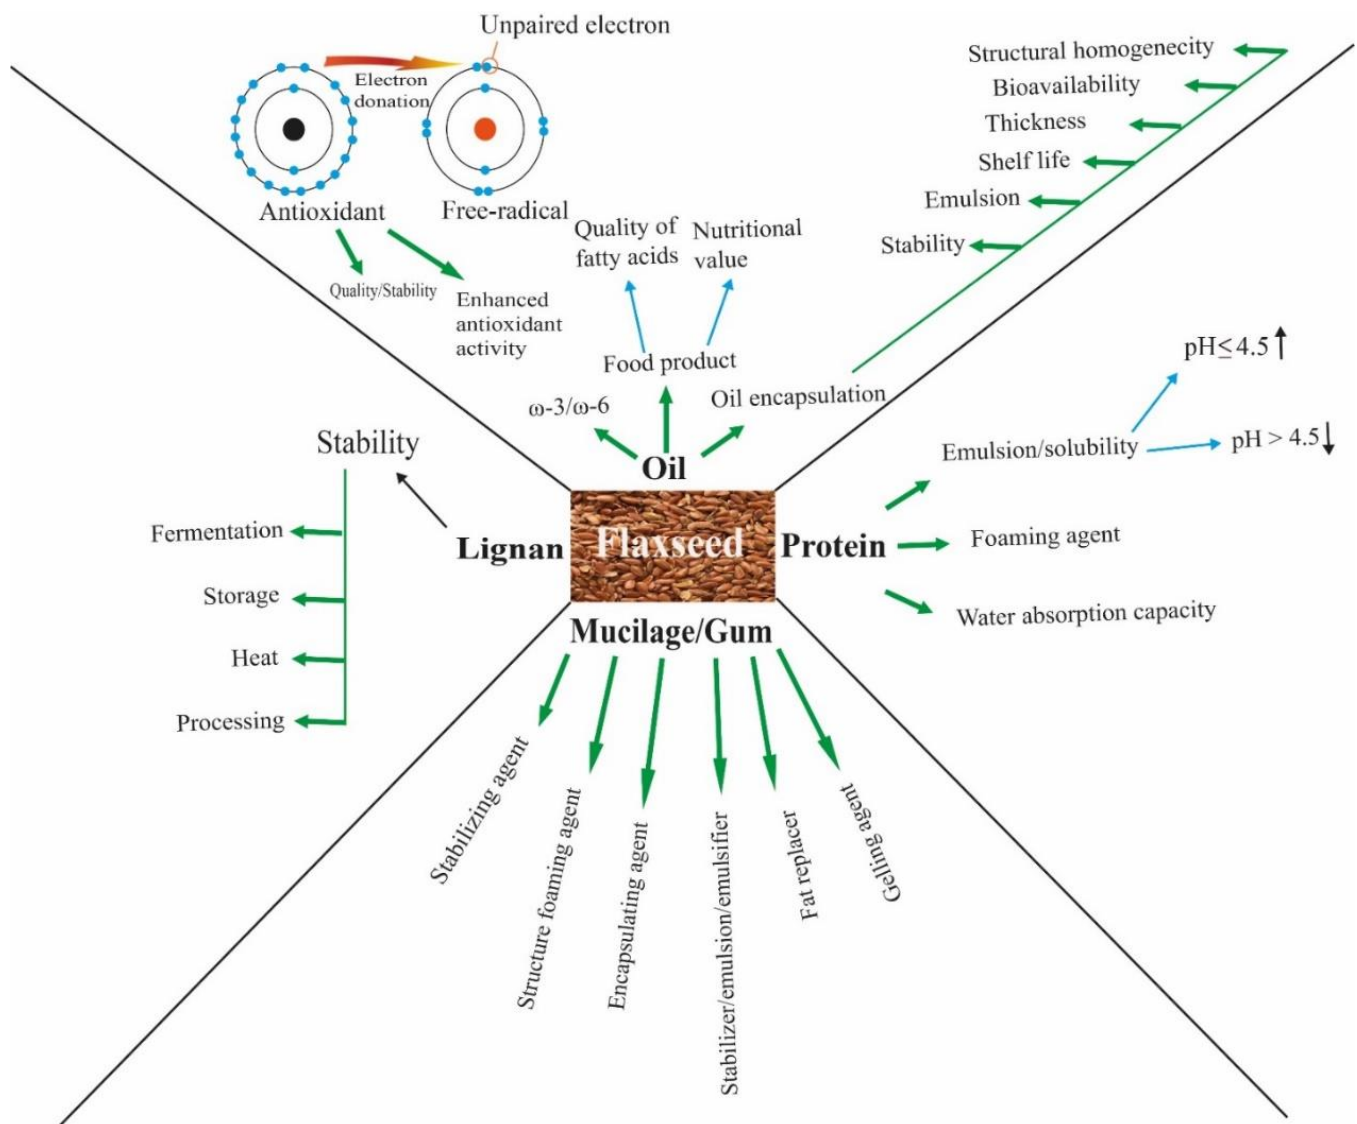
Unpaired electron

Electron donation

Antioxidant

Free-radical

Quality/Stability

Enhanced antioxidant activity

Quality of fatty acids

Nutritional value

Food product

ω-3/ω-6

Oil

Oil encapsulation

Structural homogenecity

Bioavailability

Thickness

Shelf life

Emulsion

Stability

pH≤ 4.5↑

Emulsion/solubility

pH > 4.5↓

Stability

Fermentation

Storage

Heat

Processing

Lignan

Flaxseed

Protein

Foaming agent

Water absorption capacity

Mucilage/Gum

Stabilizing agent

Structure foaming agent

Encapsulating agent

Stabilizer/emulsion/emulsifier

Fat replacer

Gelling agent